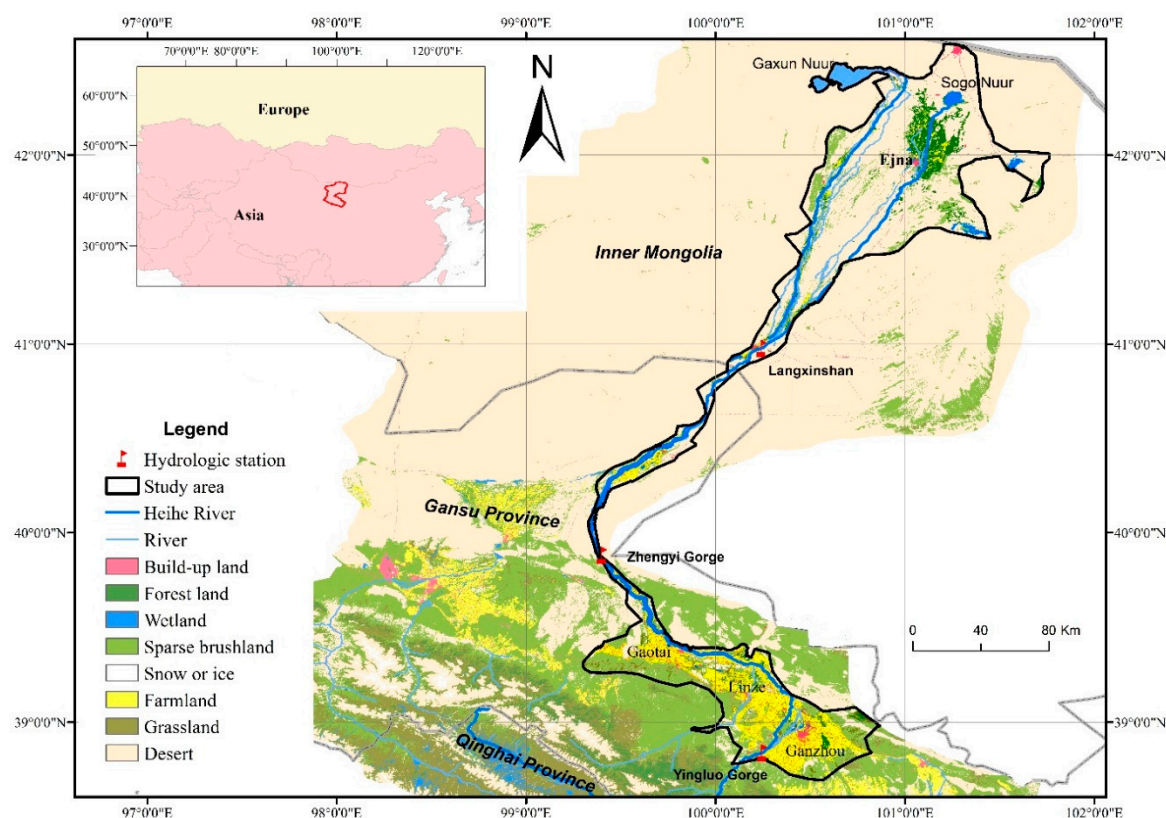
97°0'0"E 98°0'0"E 99°0'0"E 100°0'0"E 101°0'0"E 102°0'0"E

70°0'0"E 80°0'0"E 100°0'0"E 120°0'0"E

60°0'0"N
50°0'0"N
40°0'0"N
30°0'0"N

Europe

Asia

N

Gaxun Nuur

Sogo Nuur

Ejna

42°0'0"N

42°0'0"N

Inner Mongolia

41°0'0"N

41°0'0"N

Langxinshan

Legend

Hydrologic station
Study area
Heihe River
River
Build-up land
Forest land
Wetland
Sparse brushland
Snow or ice
Farmland
Grassland
Desert

Gansu Province

40°0'0"N

40°0'0"N

Zhengyi Gorge

0 40 80 Km

Gaotai

Linze

39°0'0"N

39°0'0"N

Ganzhou

Qinghai Province

Yingluo Gorge

97°0'0"E 98°0'0"E 99°0'0"E 100°0'0"E 101°0'0"E 102°0'0"E